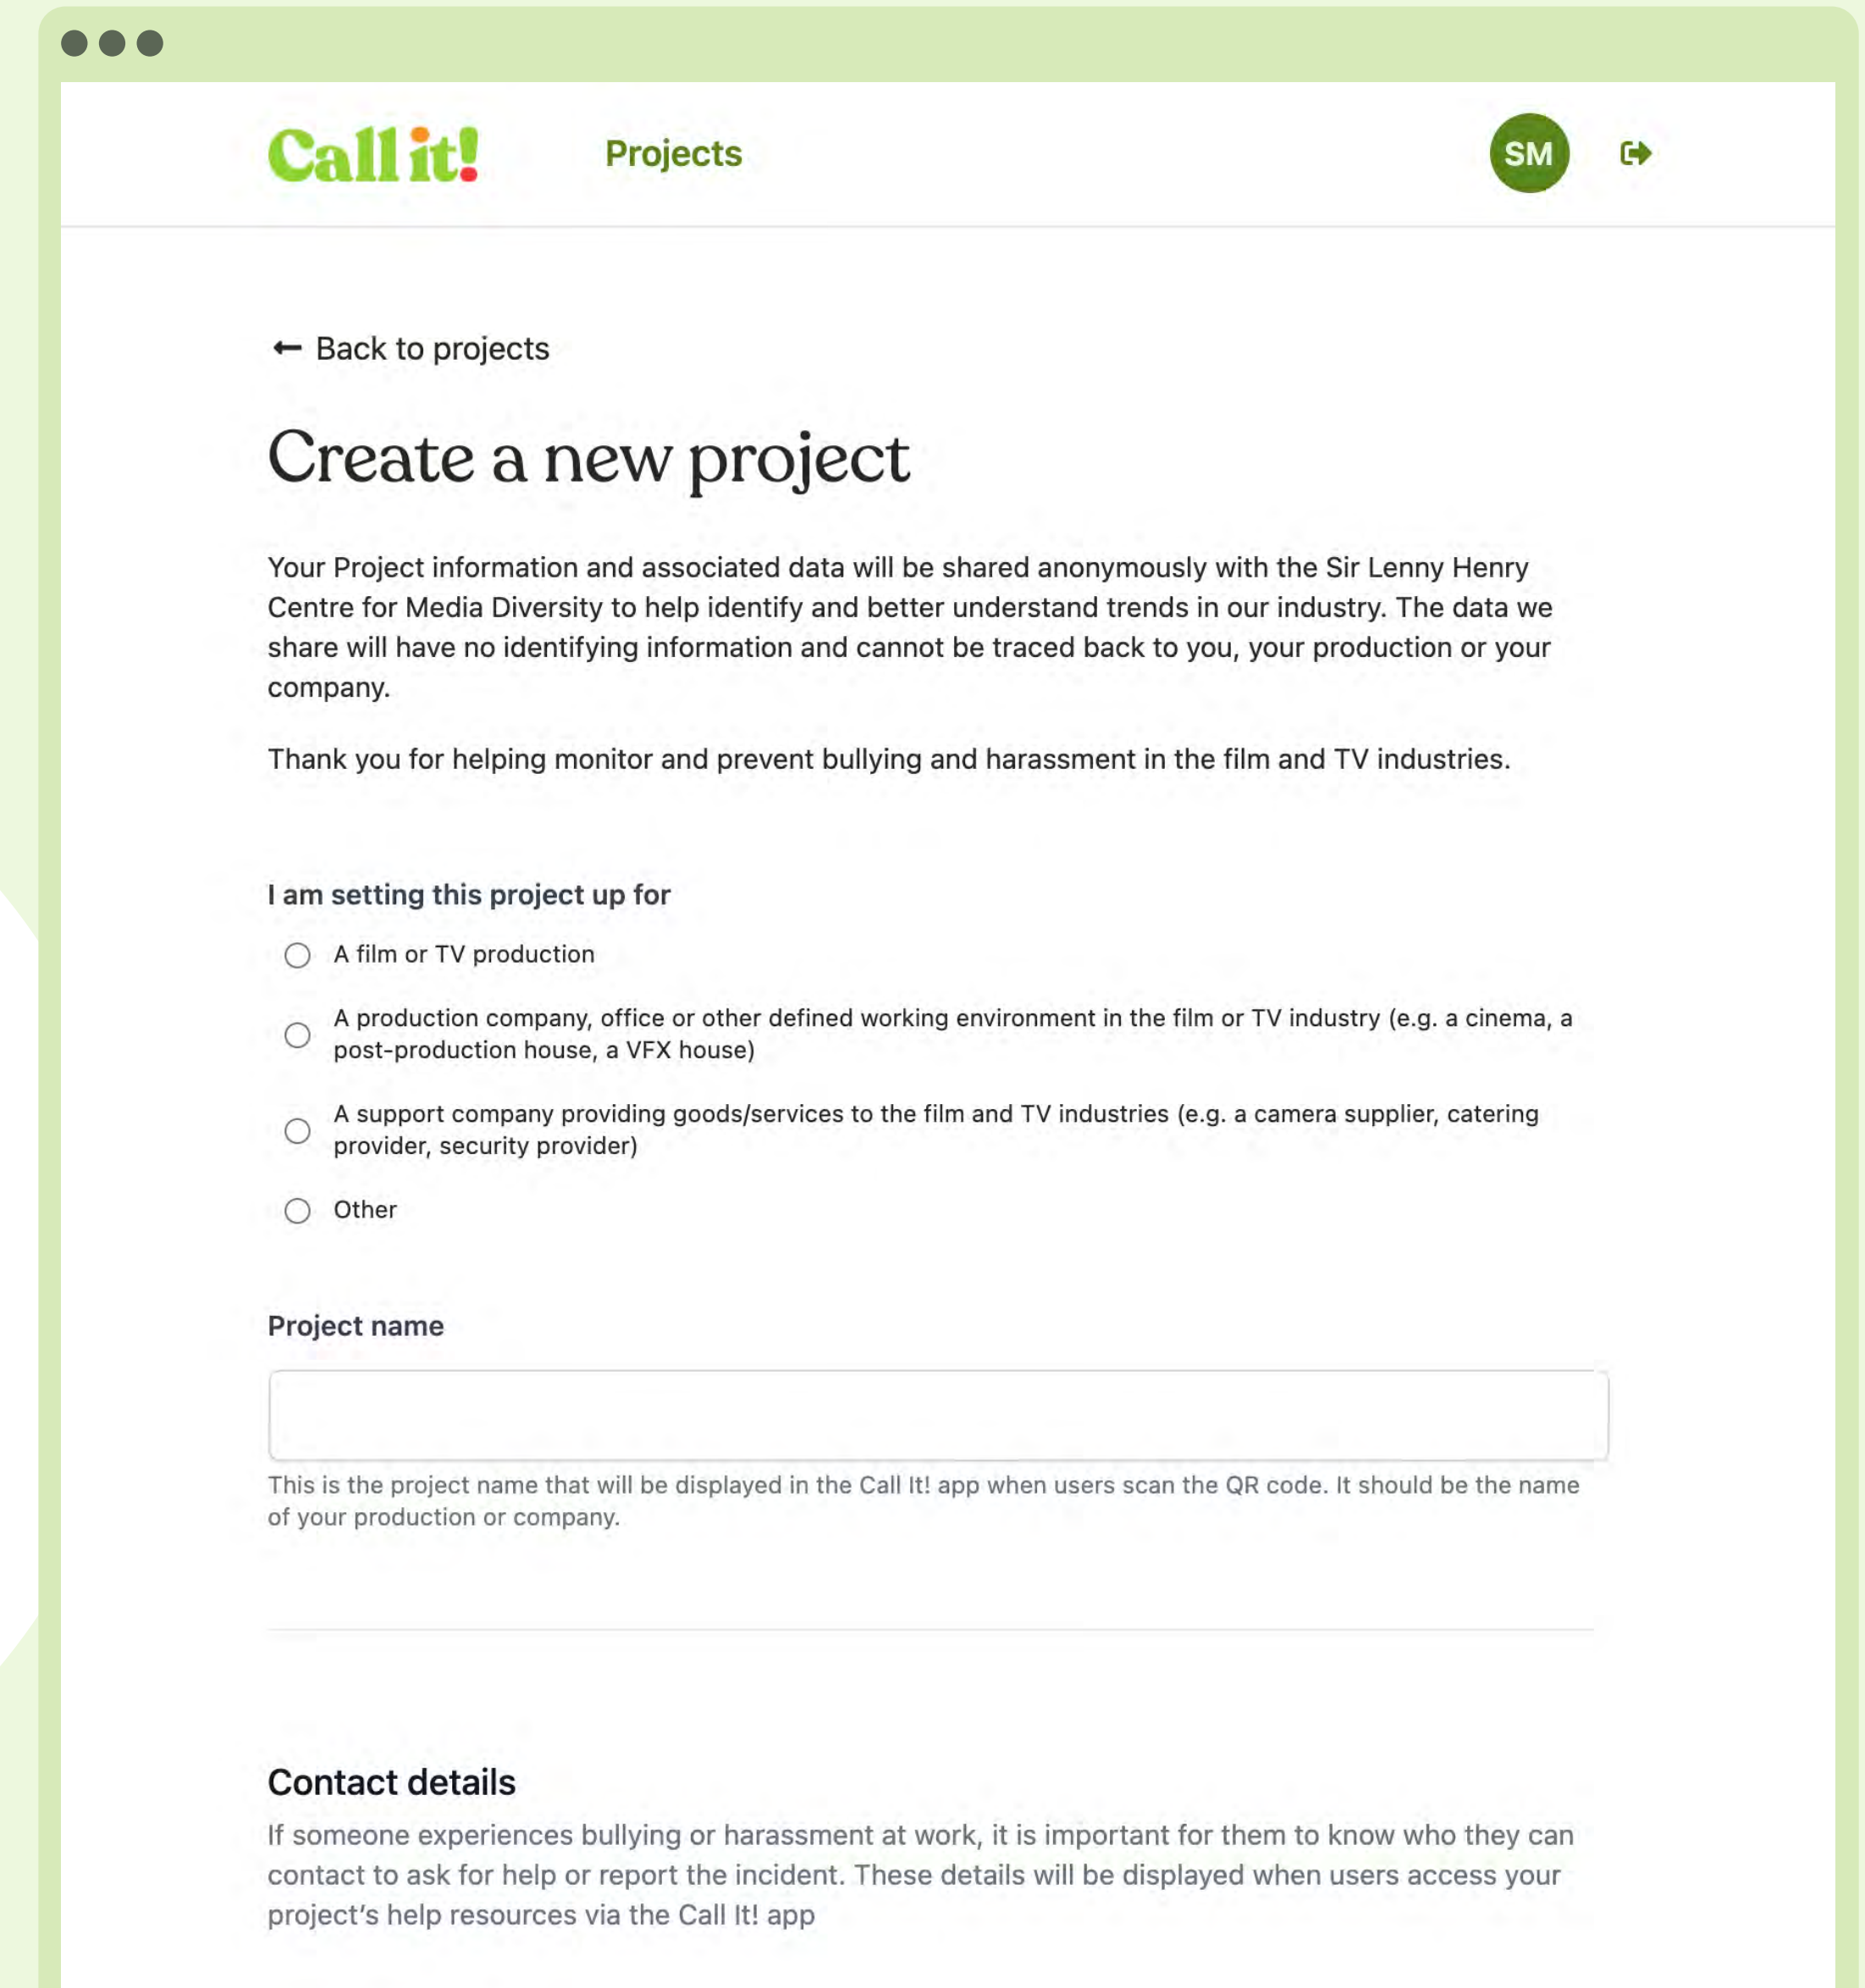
Call it!

Projects

SM

← Back to projects

Create a new project

Your Project information and associated data will be shared anonymously with the Sir Lenny Henry Centre for Media Diversity to help identify and better understand trends in our industry. The data we share will have no identifying information and cannot be traced back to you, your production or your company.

Thank you for helping monitor and prevent bullying and harassment in the film and TV industries.

I am setting this project up for

A film or TV production

A production company, office or other defined working environment in the film or TV industry (e.g. a cinema, a post-production house, a VFX house)

A support company providing goods/services to the film and TV industries (e.g. a camera supplier, catering provider, security provider)

Other

Project name

This is the project name that will be displayed in the Call It! app when users scan the QR code. It should be the name of your production or company.

Contact details

If someone experiences bullying or harassment at work, it is important for them to know who they can contact to ask for help or report the incident. These details will be displayed when users access your project's help resources via the Call It! app